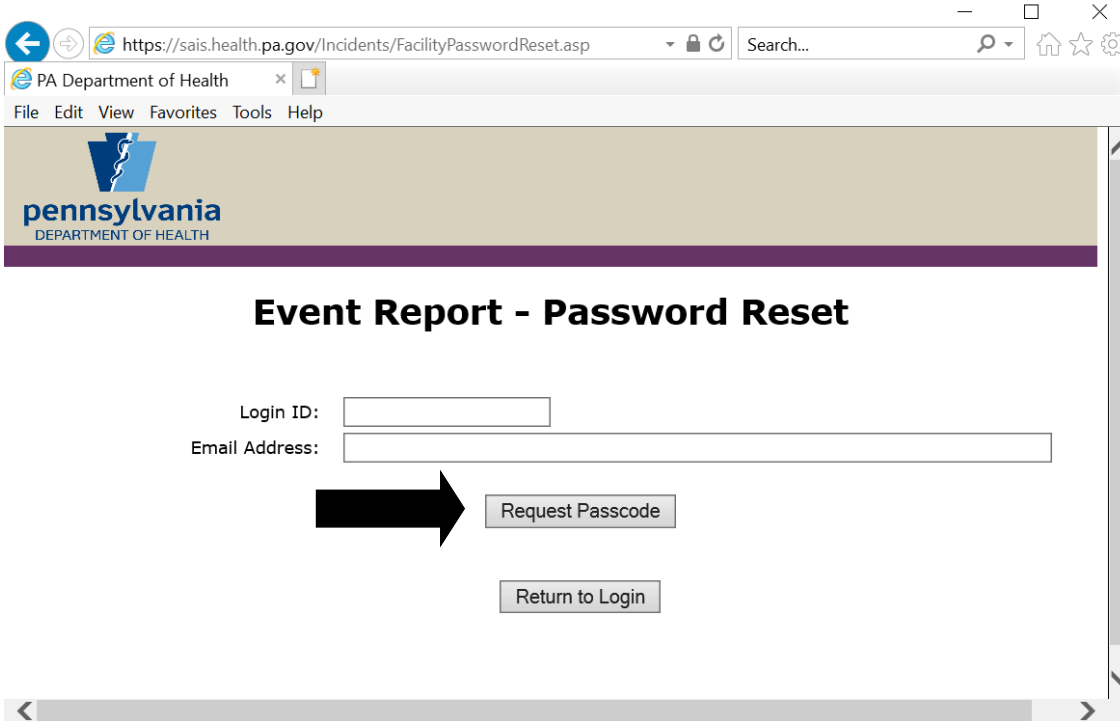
https://sais.health.pa.gov/Incidents/FacilityPasswordReset.asp

Search...

PA Department of Health

File Edit View Favorites Tools Help

pennsylvania
DEPARTMENT OF HEALTH

Event Report - Password Reset

Login ID:

Email Address:

Request Passcode

Return to Login